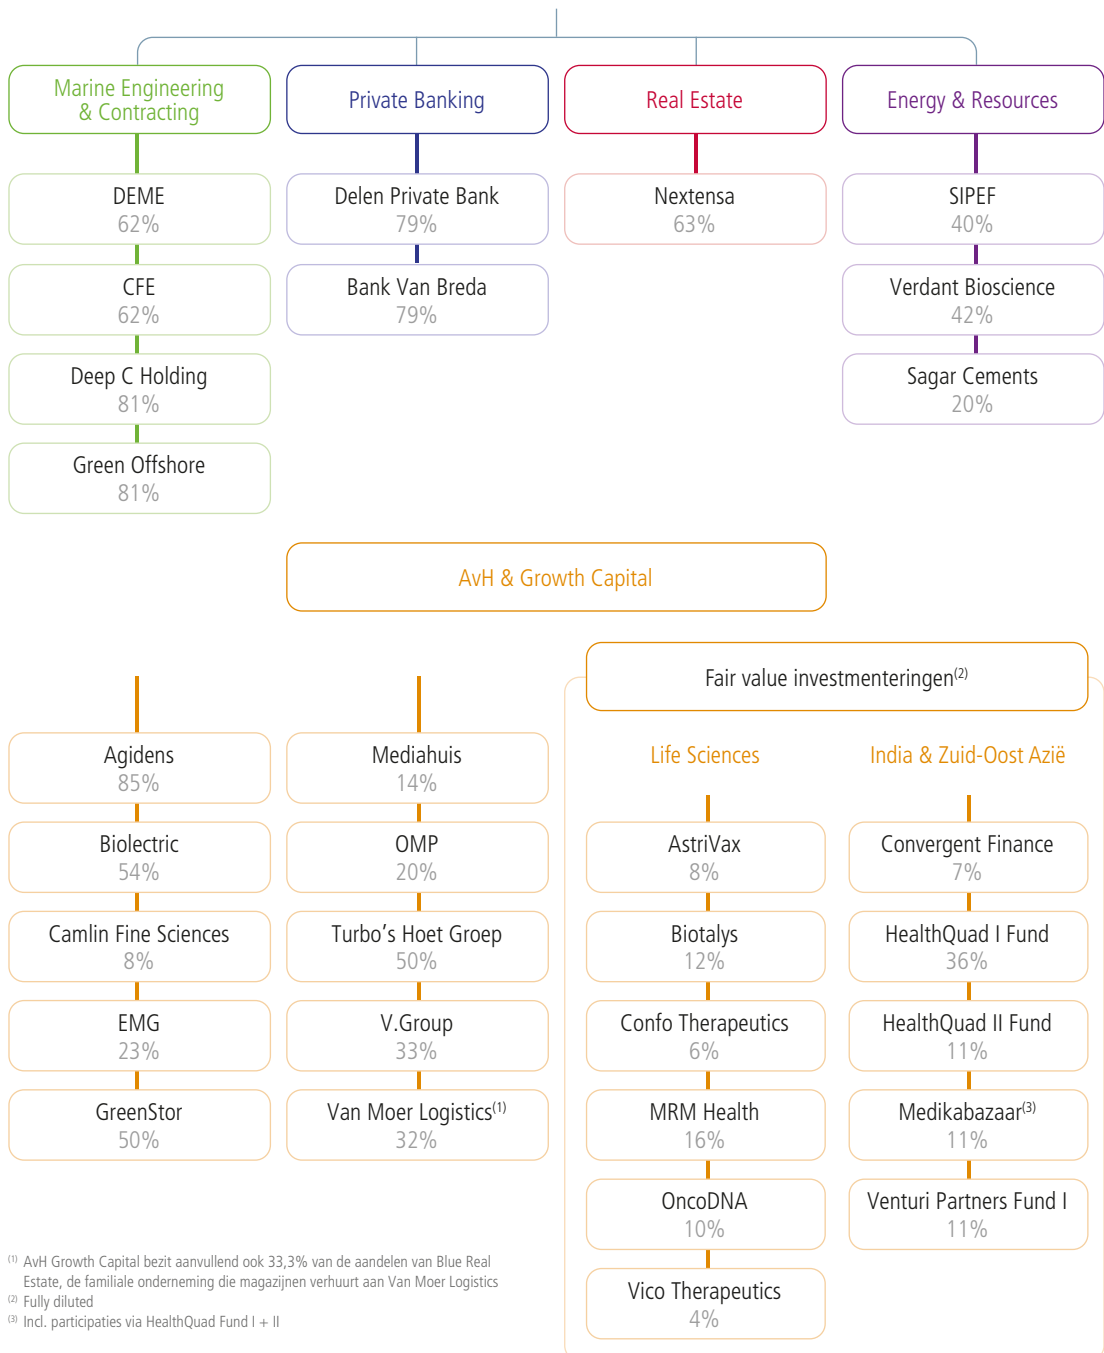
Marine Engineering & Contracting

DEME
62%

CFE
62%

Deep C Holding
81%

Green Offshore
81%

Private Banking

Delen Private Bank
79%

Bank Van Breda
79%

Real Estate

Nextensa
63%

Energy & Resources

SIPEF
40%

Verdant Bioscience
42%

Sagar Cements
20%

AvH & Growth Capital

Agidens
85%

Biolectric
54%

Camlin Fine Sciences
8%

EMG
23%

GreenStor
50%

Mediahuis
14%

OMP
20%

Turbo’s Hoet Groep
50%

V.Group
33%

Van Moer Logistics$^{(1)}$
32%

Fair value investmenteringen$^{(2)}$

Life Sciences

AstriVax
8%

Biotalys
12%

Confo Therapeutics
6%

MRM Health
16%

OncoDNA
10%

Vico Therapeutics
4%

India & Zuid-Oost Azië

Convergent Finance
7%

HealthQuad I Fund
36%

HealthQuad II Fund
11%

Medikabazaar$^{(3)}$
11%

Venturi Partners Fund I
11%

$^{(1)}$ AvH Growth Capital bezit aanvullend ook 33,3% van de aandelen van Blue Real Estate, de familiale onderneming die magazijnen verhuurt aan Van Moer Logistics
$^{(2)}$ Fully diluted
$^{(3)}$ Incl. participaties via HealthQuad Fund I + II